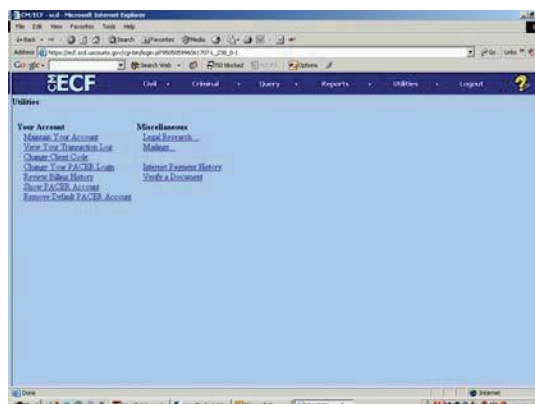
CM/ECF - scd - Microsoft Internet Explorer

File Edit View Favorites Tools Help

Back Search Favorites Media

Address https://ecf.scd.uscourts.gov/cgi-bin/login.pl?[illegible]

Go Links

Google Search Web

ECF Civil Criminal Query Reports Utilities Logout ?

Utilities

Your Account
Maintain Your Account
View Your Transaction Log
Change Client Code
Change Your PACER Login
Review Billing History
Show PACER Account
Remove Default PACER Account

Miscellaneous
Legal Research...
Mailings...

Internet Payment History
Verify a Document

Done

Internet